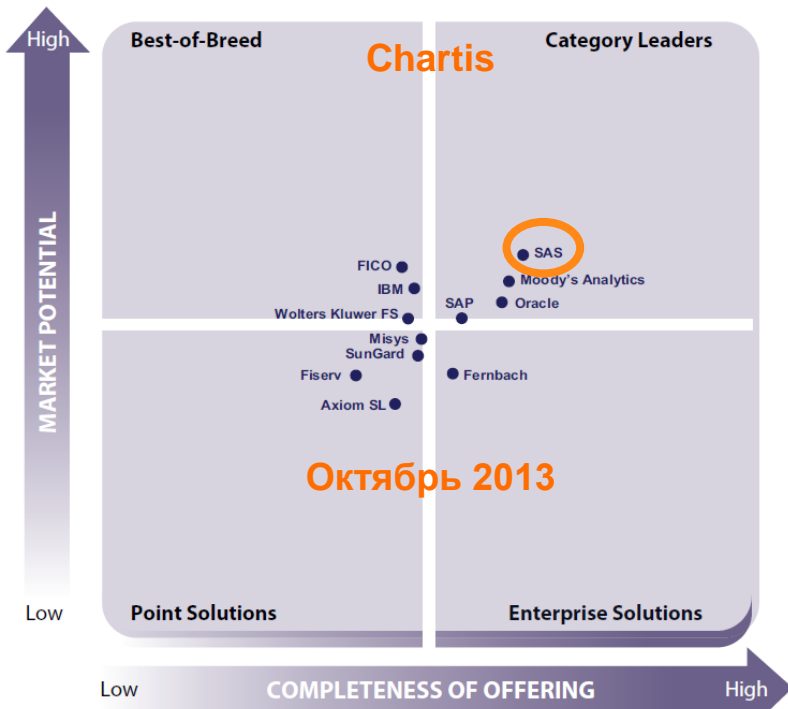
High

Best-of-Breed

Chartis

Category Leaders

MARKET POTENTIAL

SAS

FICO

Moody's Analytics

IBM

SAP

Oracle

Wolters Kluwer FS

Misys

SunGard

Fiserv

Fernbach

Axiom SL

Октябрь 2013

Low

Point Solutions

Enterprise Solutions

Low

COMPLETENESS OF OFFERING

High